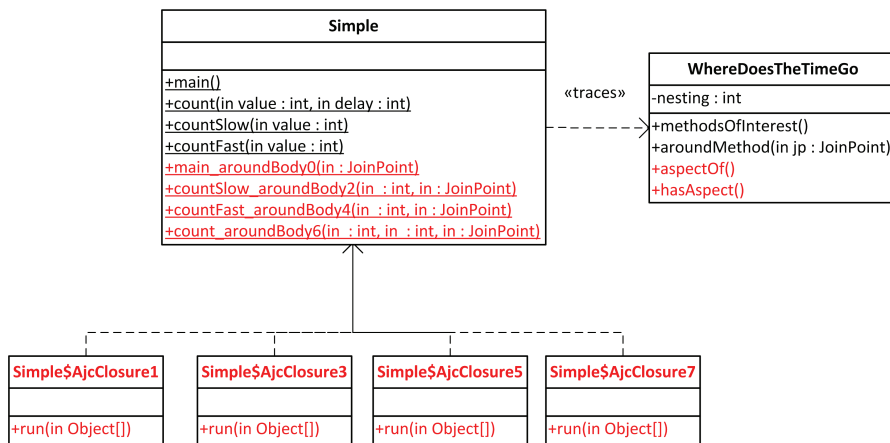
Simple

+main()
+count(in value : int, in delay : int)
+countSlow(in value : int)
+countFast(in value : int)
+main_aroundBody0(in : JoinPoint)
+countSlow_aroundBody2(in : int, in : JoinPoint)
+countFast_aroundBody4(in : int, in : JoinPoint)
+count_aroundBody6(in : int, in : int, in : JoinPoint)

«traces»

WhereDoesTheTimeGo

-nesting : int

+methodsOfInterest()
+aroundMethod(in jp : JoinPoint)
+aspectOf()
+hasAspect()

Simple$AjcClosure1

+run(in Object[])

Simple$AjcClosure3

+run(in Object[])

Simple$AjcClosure5

+run(in Object[])

Simple$AjcClosure7

+run(in Object[])